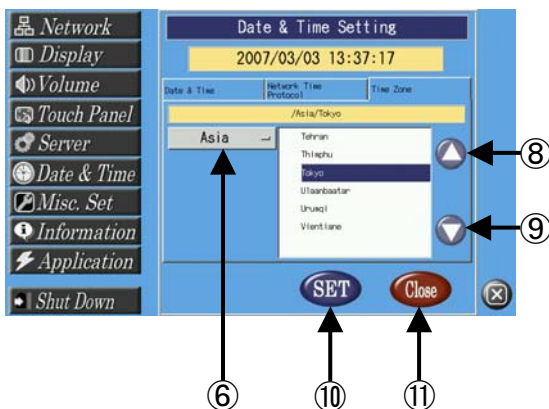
Network
Display
Volume
Touch Panel
Server
Date & Time
Misc. Set
Information
Application
Shut Down

Date & Time Setting
2007/03/03 13:37:17

Date & Time | Network Time Protocol | Time Zone

/Asia/Tokyo

Asia

Tehran
Thimphu
Tokyo
Ulaanbaatar
Urumqi
Vientiane

SET
Close

⑧
⑨
⑥
⑩
⑪